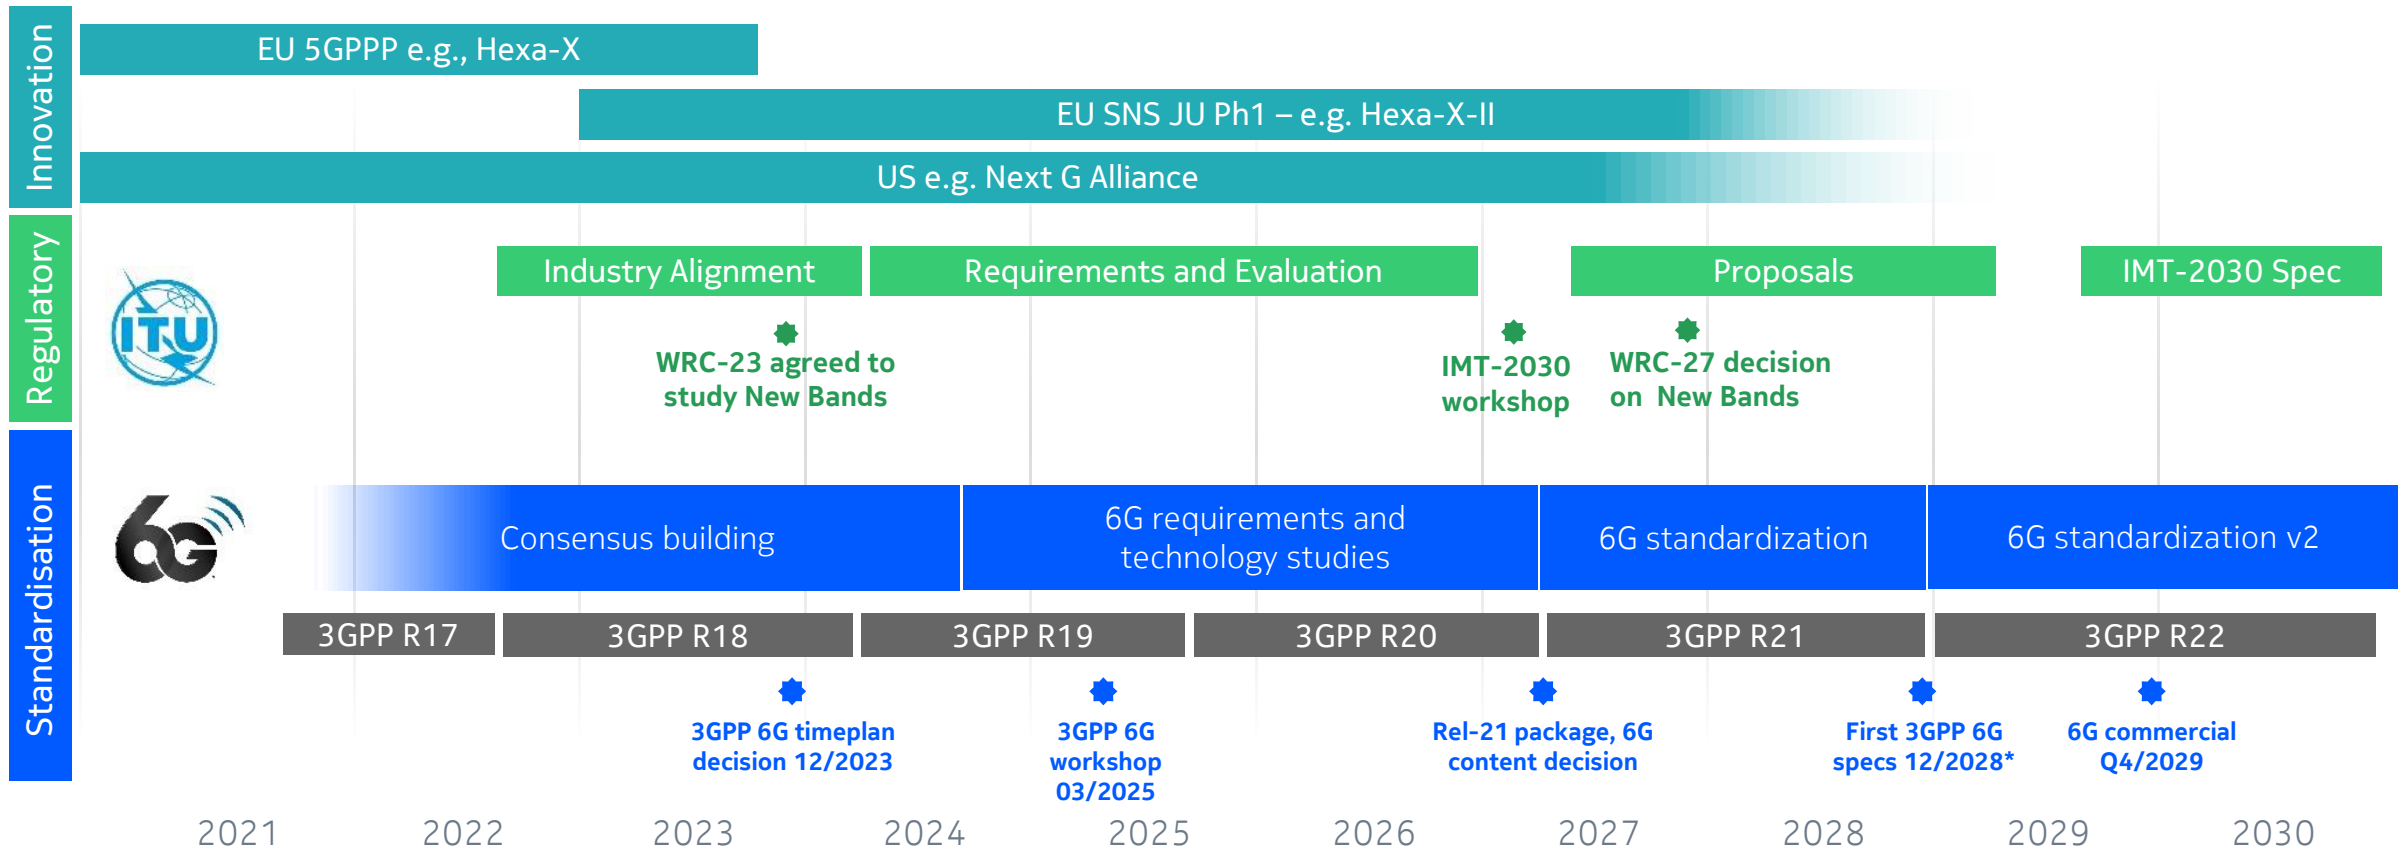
Innovation

EU 5GPPP e.g., Hexa-X

EU SNS JU Ph1 – e.g. Hexa-X-II

US e.g. Next G Alliance

Regulatory

Industry Alignment

Requirements and Evaluation

Proposals

IMT-2030 Spec

ITU

WRC-23 agreed to study New Bands

IMT-2030 workshop

WRC-27 decision on New Bands

Standardisation

6G

Consensus building

6G requirements and technology studies

6G standardization

6G standardization v2

3GPP R17

3GPP R18

3GPP R19

3GPP R20

3GPP R21

3GPP R22

3GPP 6G timeplan decision 12/2023

3GPP 6G workshop 03/2025

Rel-21 package, 6G content decision

First 3GPP 6G specs 12/2028*

6G commercial Q4/2029

2021 2022 2023 2024 2025 2026 2027 2028 2029 2030